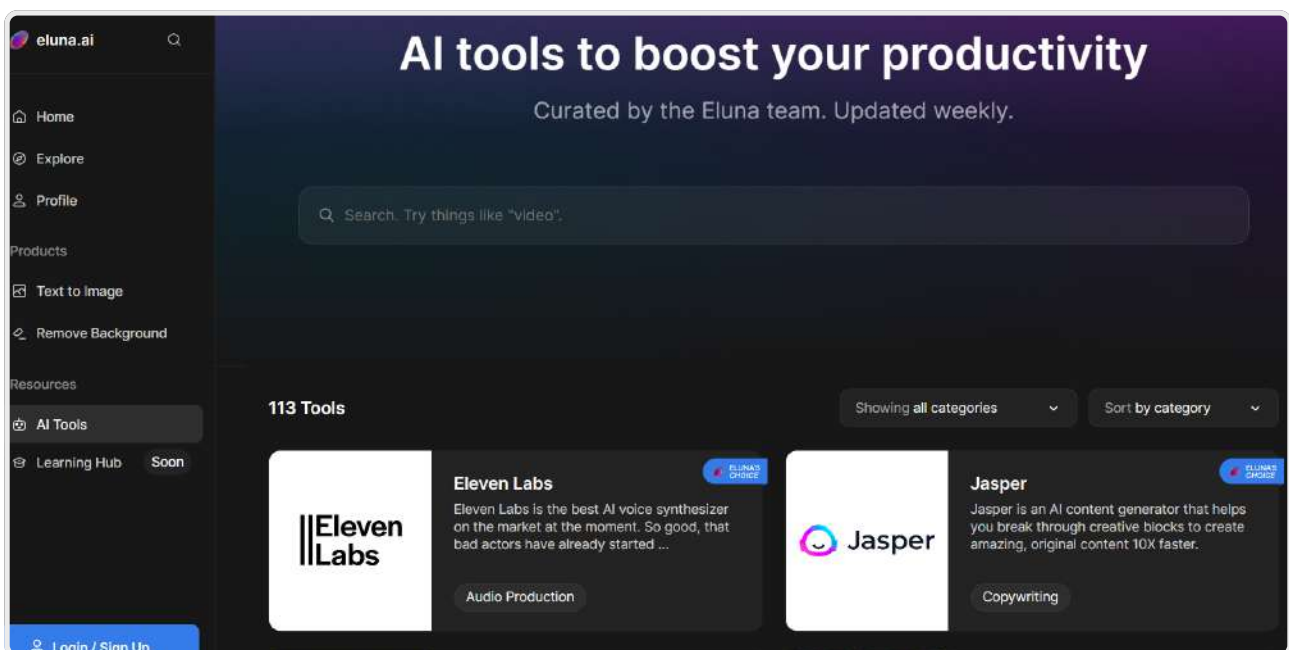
eluna.ai

Home
Explore
Profile
Products
Text to Image
Remove Background
Resources
AI Tools
Learning Hub Soon

Login / Sign Up

AI tools to boost your productivity

Curated by the Eluna team. Updated weekly.

Search. Try things like "video".

113 Tools

Showing all categories

Sort by category

ELUNA'S CHOICE

IIEleven Labs

Eleven Labs

Eleven Labs is the best AI voice synthesizer on the market at the moment. So good, that bad actors have already started ...

Audio Production

ELUNA'S CHOICE

Jasper

Jasper

Jasper is an AI content generator that helps you break through creative blocks to create amazing, original content 10X faster.

Copywriting